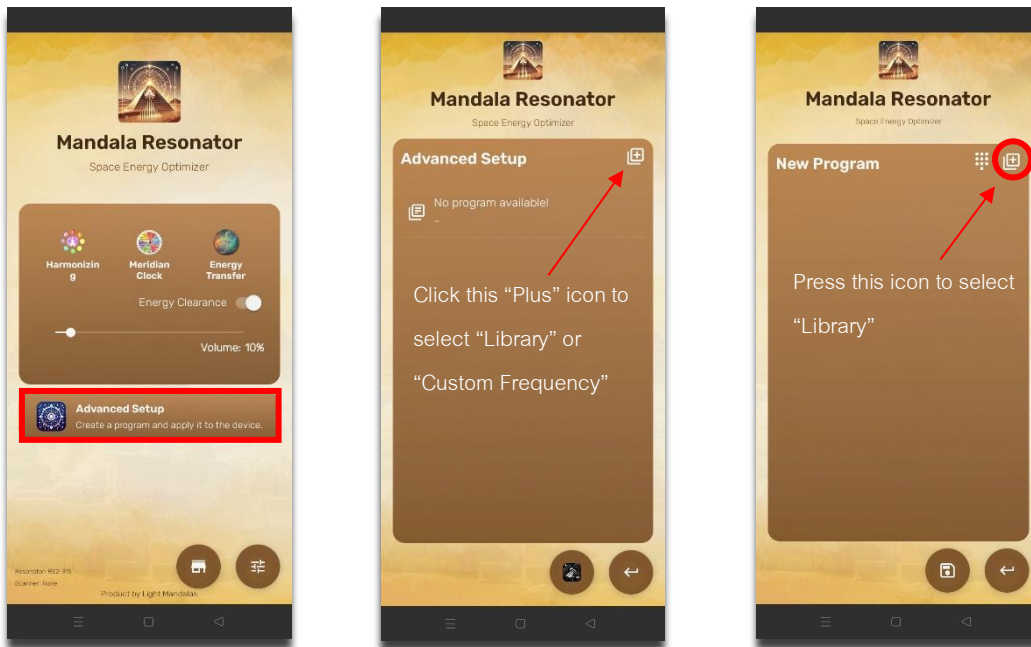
Mandala Resonator

Space Energy Optimizer

Harmonizing

Meridian Clock

Energy Transfer

Energy Clearance

Volume: 10%

Advanced Setup

Create a program and apply it to the device.

Resonator: RS2-315
Scanner: None

Product by Light Mandalas

Mandala Resonator

Space Energy Optimizer

Advanced Setup

No program available!
-

Click this "Plus" icon to select "Library" or "Custom Frequency"

Mandala Resonator

Space Energy Optimizer

New Program

Press this icon to select "Library"